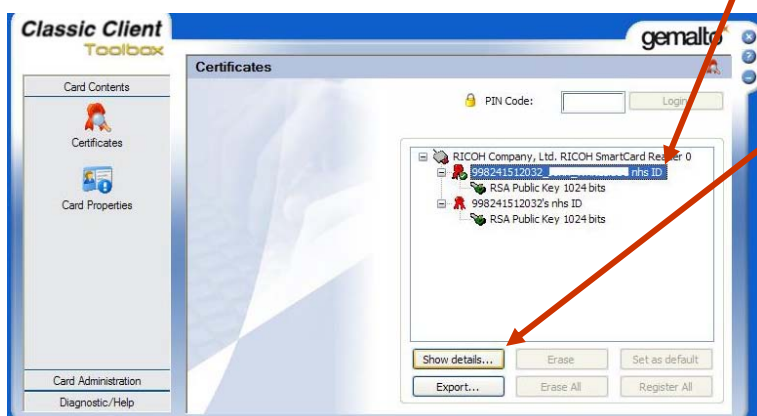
Classic Client
Toolbox

gemalto

Card Contents

Certificates

Card Properties

Card Administration

Diagnostic/Help

Certificates

PIN Code:

Login

RICOH Company, Ltd. RICOH SmartCard Reader 0
998241512032_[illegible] nhs ID
RSA Public Key 1024 bits
998241512032's nhs ID
RSA Public Key 1024 bits

Show details...

Erase

Set as default

Export...

Erase All

Register All